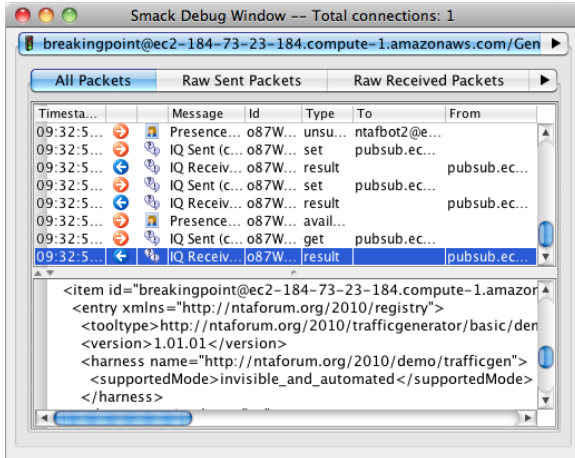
Smack Debug Window -- Total connections: 1

breakingpoint@ec2-184-73-23-184.compute-1.amazonaws.com/Gen

All Packets | Raw Sent Packets | Raw Received Packets

| Timesta... | | | Message | Id | Type | To | From |
|---|---|---|---|---|---|---|---|
| 09:32:5... | | | Presence... | o87W... | unsu... | ntafbot2@e... | |
| 09:32:5... | | | IQ Sent (c... | o87W... | set | pubsub.ec... | |
| 09:32:5... | | | IQ Receiv... | o87W... | result | | pubsub.ec... |
| 09:32:5... | | | IQ Sent (c... | o87W... | set | pubsub.ec... | |
| 09:32:5... | | | IQ Receiv... | o87W... | result | | pubsub.ec... |
| 09:32:5... | | | Presence... | o87W... | avail... | | |
| 09:32:5... | | | IQ Sent (c... | o87W... | get | pubsub.ec... | |
| 09:32:5... | | | IQ Receiv... | o87W... | result | | pubsub.ec... |

<item id="breakingpoint@ec2-184-73-23-184.compute-1.amazon
<entry xmlns="http://ntaforum.org/2010/registry">
<tooltype>http://ntaforum.org/2010/trafficgenerator/basic/den
<version>1.01.01</version>
<harness name="http://ntaforum.org/2010/demo/trafficgen">
<supportedMode>invisible_and_automated</supportedMode>
</harness>